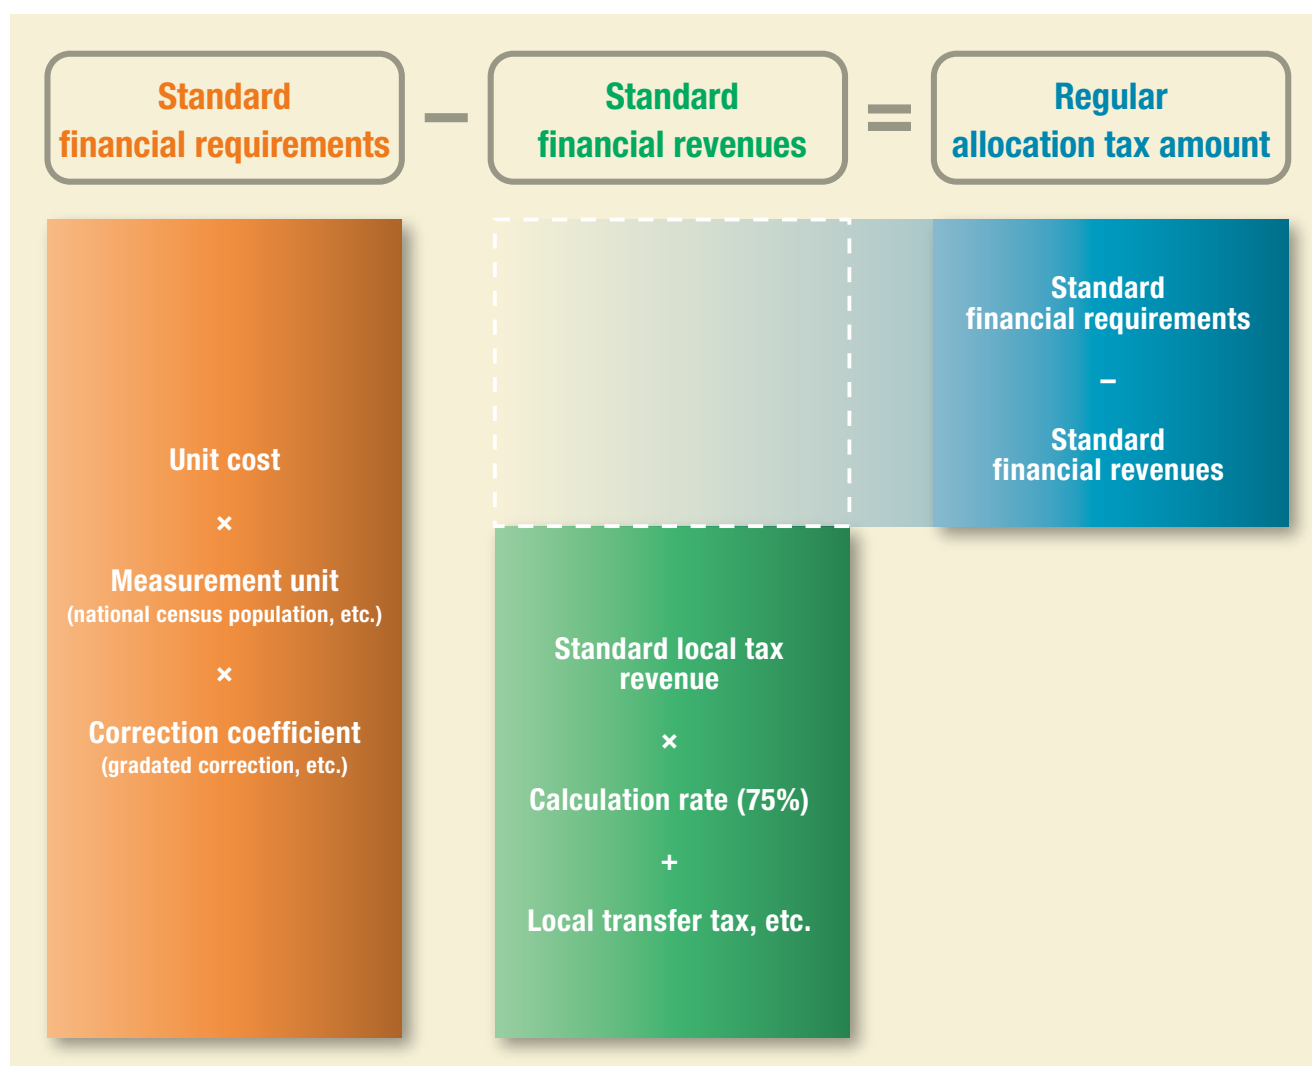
Standard financial requirements − Standard financial revenues = Regular allocation tax amount

Standard financial requirements
−
Standard financial revenues

Unit cost
×
Measurement unit
(national census population, etc.)
×
Correction coefficient
(gradated correction, etc.)

Standard local tax revenue
×
Calculation rate (75%)
+
Local transfer tax, etc.